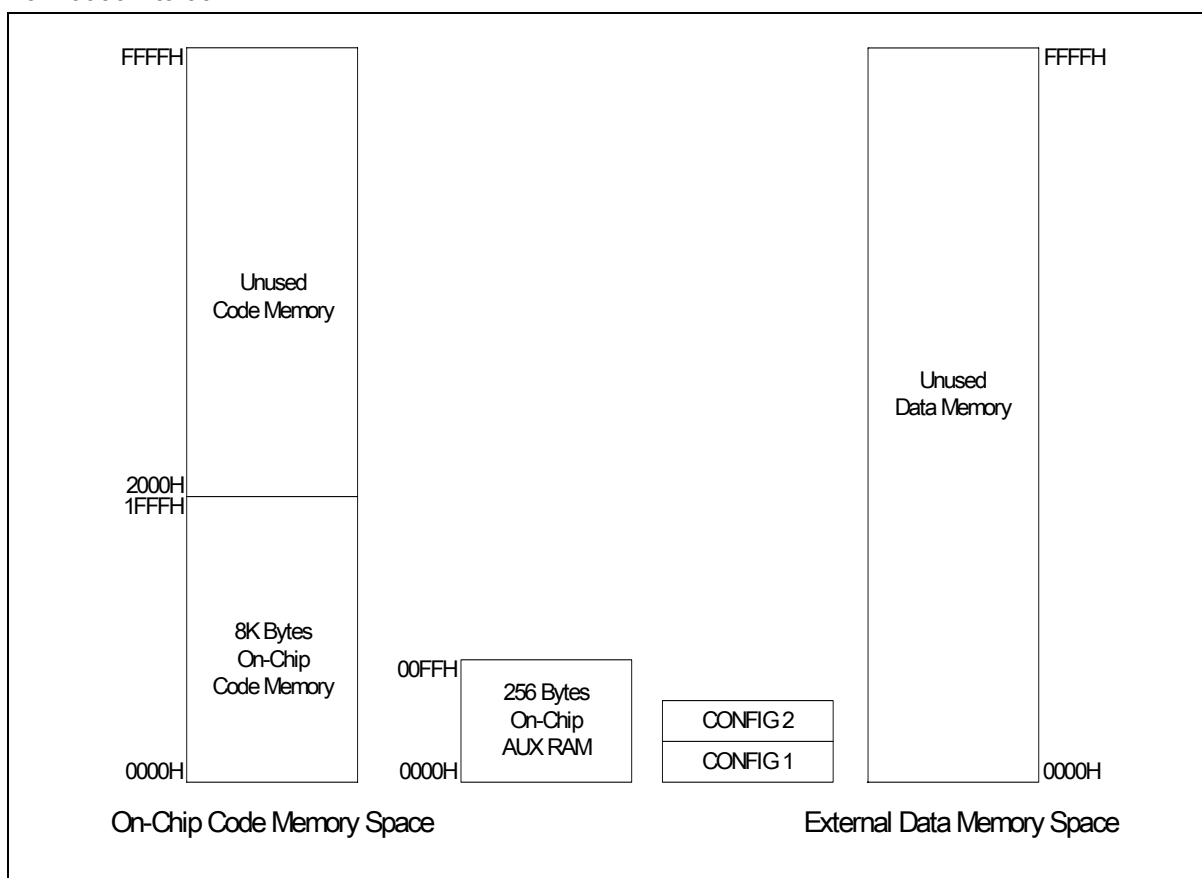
FFFFH

Unused
Code Memory

2000H
1FFFH

8K Bytes
On-Chip
Code Memory

0000H

00FFH

256 Bytes
On-Chip
AUX RAM

0000H

CONFIG 2

CONFIG 1

FFFFH

Unused
Data Memory

0000H

On-Chip Code Memory Space

External Data Memory Space